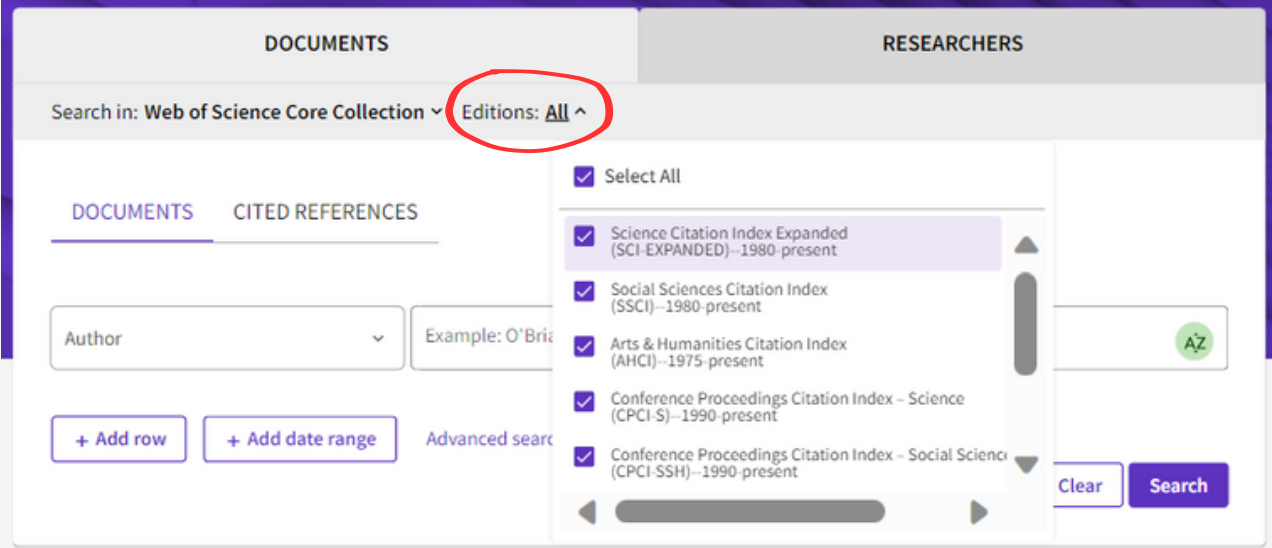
DOCUMENTS

RESEARCHERS

Search in: Web of Science Core Collection Editions: All

DOCUMENTS CITED REFERENCES

Author

Example: O'Bria

+ Add row + Add date range Advanced searc

Select All

Science Citation Index Expanded (SCI-EXPANDED)--1980-present

Social Sciences Citation Index (SSCI)--1980-present

Arts & Humanities Citation Index (AHCI)--1975-present

Conference Proceedings Citation Index – Science (CPCI-S)--1990-present

Conference Proceedings Citation Index – Social Scienc (CPCI-SSH)--1990-present

Clear Search